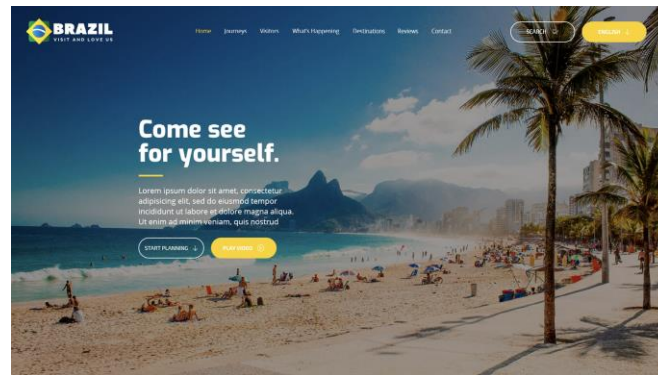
BRAZIL
VISIT AND LOVE US

Home Journeys Visitors What's Happening Destinations Reviews Contact

SEARCH

ENGLISH

Come see for yourself.

Lorem ipsum dolor sit amet, consectetur adipisicing elit, sed do eiusmod tempor incididunt ut labore et dolore magna aliqua. Ut enim ad minim veniam, quis nostrud

START PLANNING

PLAY VIDEO